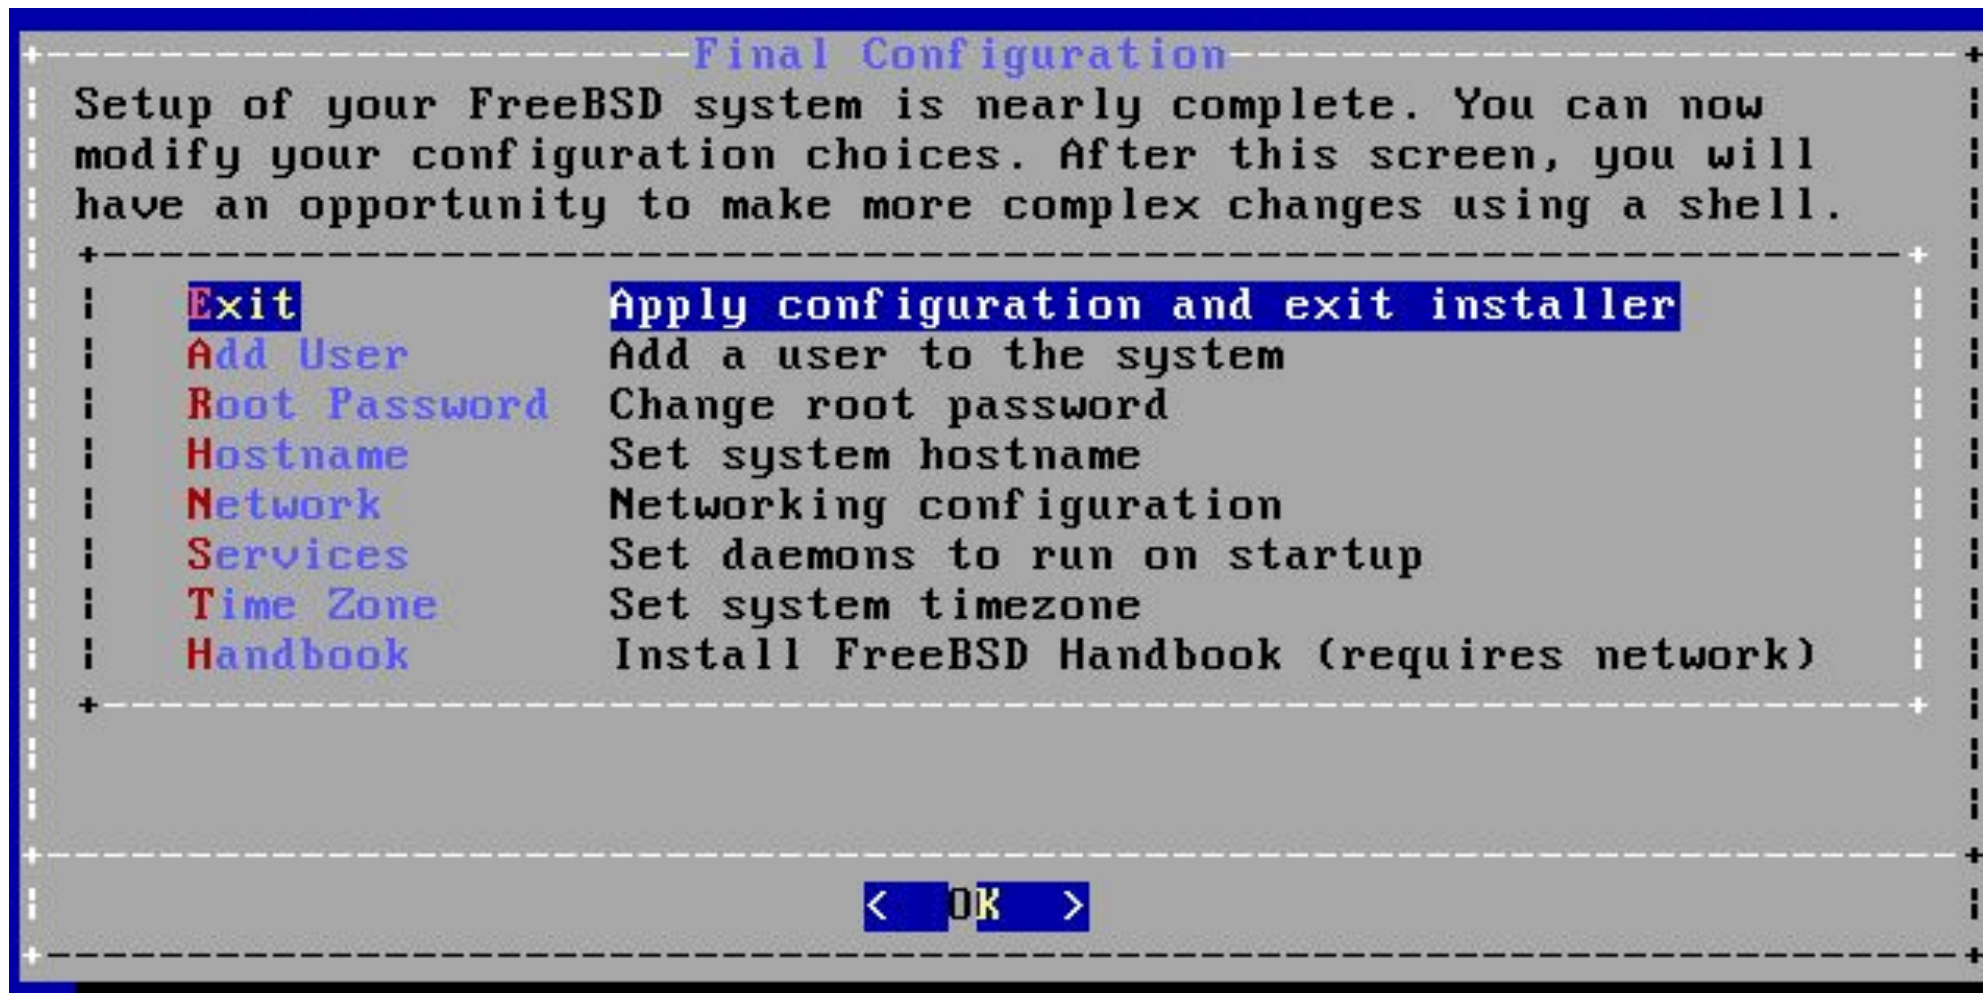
Final Configuration

Setup of your FreeBSD system is nearly complete. You can now modify your configuration choices. After this screen, you will have an opportunity to make more complex changes using a shell.

| | |
|---|---|
| Exit | Apply configuration and exit installer |
| Add User | Add a user to the system |
| Root Password | Change root password |
| Hostname | Set system hostname |
| Network | Networking configuration |
| Services | Set daemons to run on startup |
| Time Zone | Set system timezone |
| Handbook | Install FreeBSD Handbook (requires network) |

< OK >